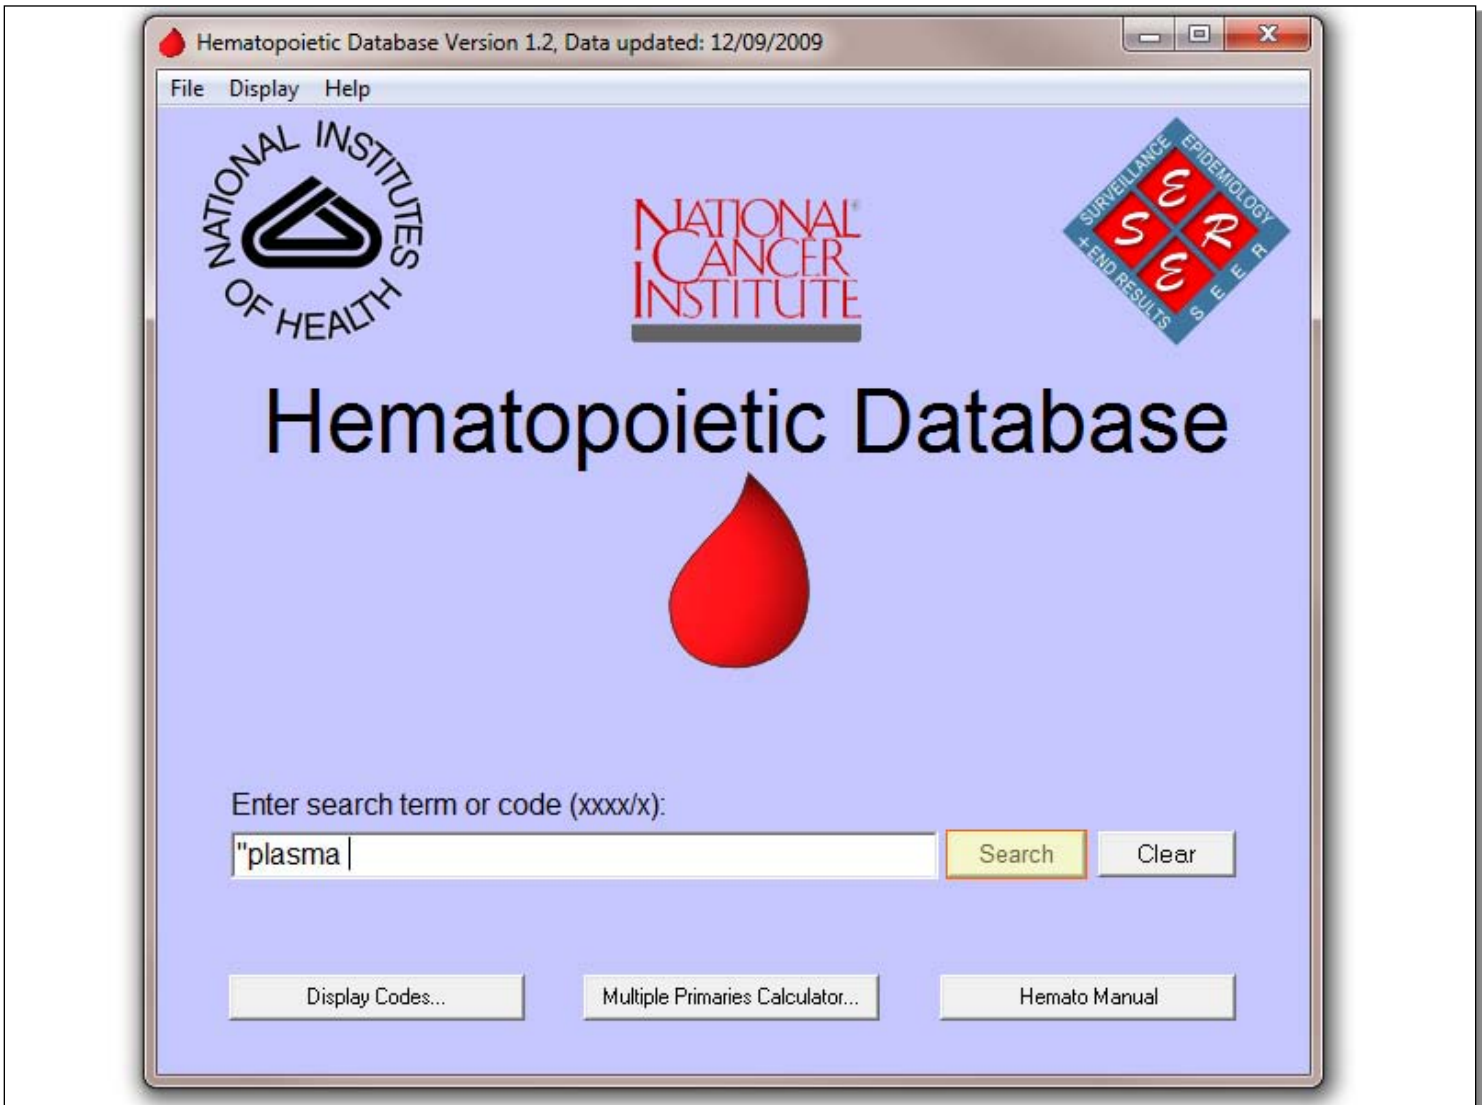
Hematopoietic Database Version 1.2, Data updated: 12/09/2009

File Display Help

NATIONAL INSTITUTES OF HEALTH

NATIONAL CANCER INSTITUTE

SURVEILLANCE EPIDEMIOLOGY + END RESULTS
S E E R
SEER

Hematopoietic Database

Enter search term or code (xxxx/x):

"plasma

Search

Clear

Display Codes...

Multiple Primaries Calculator...

Hemato Manual